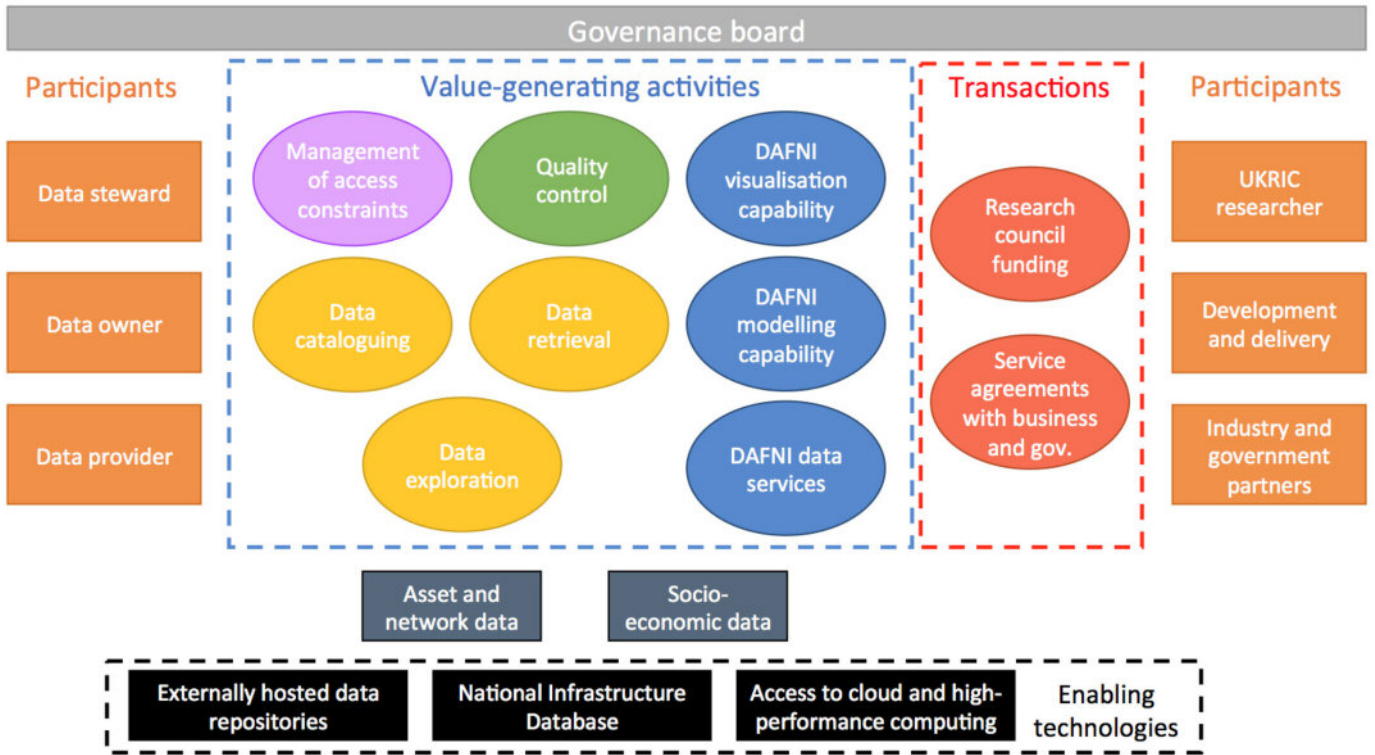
Governance board

Participants

Data steward

Data owner

Data provider

Value-generating activities

Management of access constraints

Quality control

DAFNI visualisation capability

Data cataloguing

Data retrieval

DAFNI modelling capability

Data exploration

DAFNI data services

Transactions

Research council funding

Service agreements with business and gov.

Participants

UKRIC researcher

Development and delivery

Industry and government partners

Asset and network data

Socio-economic data

Externally hosted data repositories

National Infrastructure Database

Access to cloud and high-performance computing

Enabling technologies